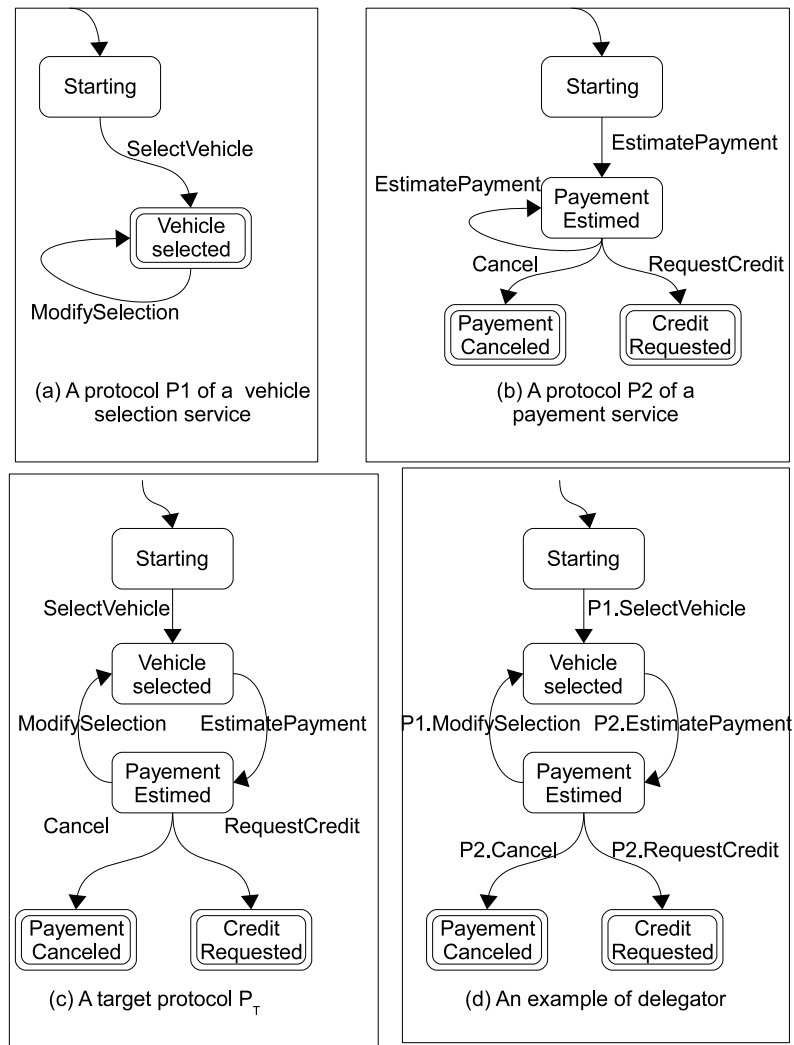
Starting

SelectVehicle

Vehicle selected

ModifySelection

(a) A protocol P1 of a vehicle selection service

Starting

EstimatePayment

EstimatePayment

Payement Estimed

Cancel

RequestCredit

Payement Canceled

Credit Requested

(b) A protocol P2 of a payement service

Starting

SelectVehicle

Vehicle selected

ModifySelection

EstimatePayment

Payement Estimed

Cancel

RequestCredit

Payement Canceled

Credit Requested

(c) A target protocol $P_T$

Starting

P1.SelectVehicle

Vehicle selected

P1.ModifySelection

P2.EstimatePayment

Payement Estimed

P2.Cancel

P2.RequestCredit

Payement Canceled

Credit Requested

(d) An example of delegator